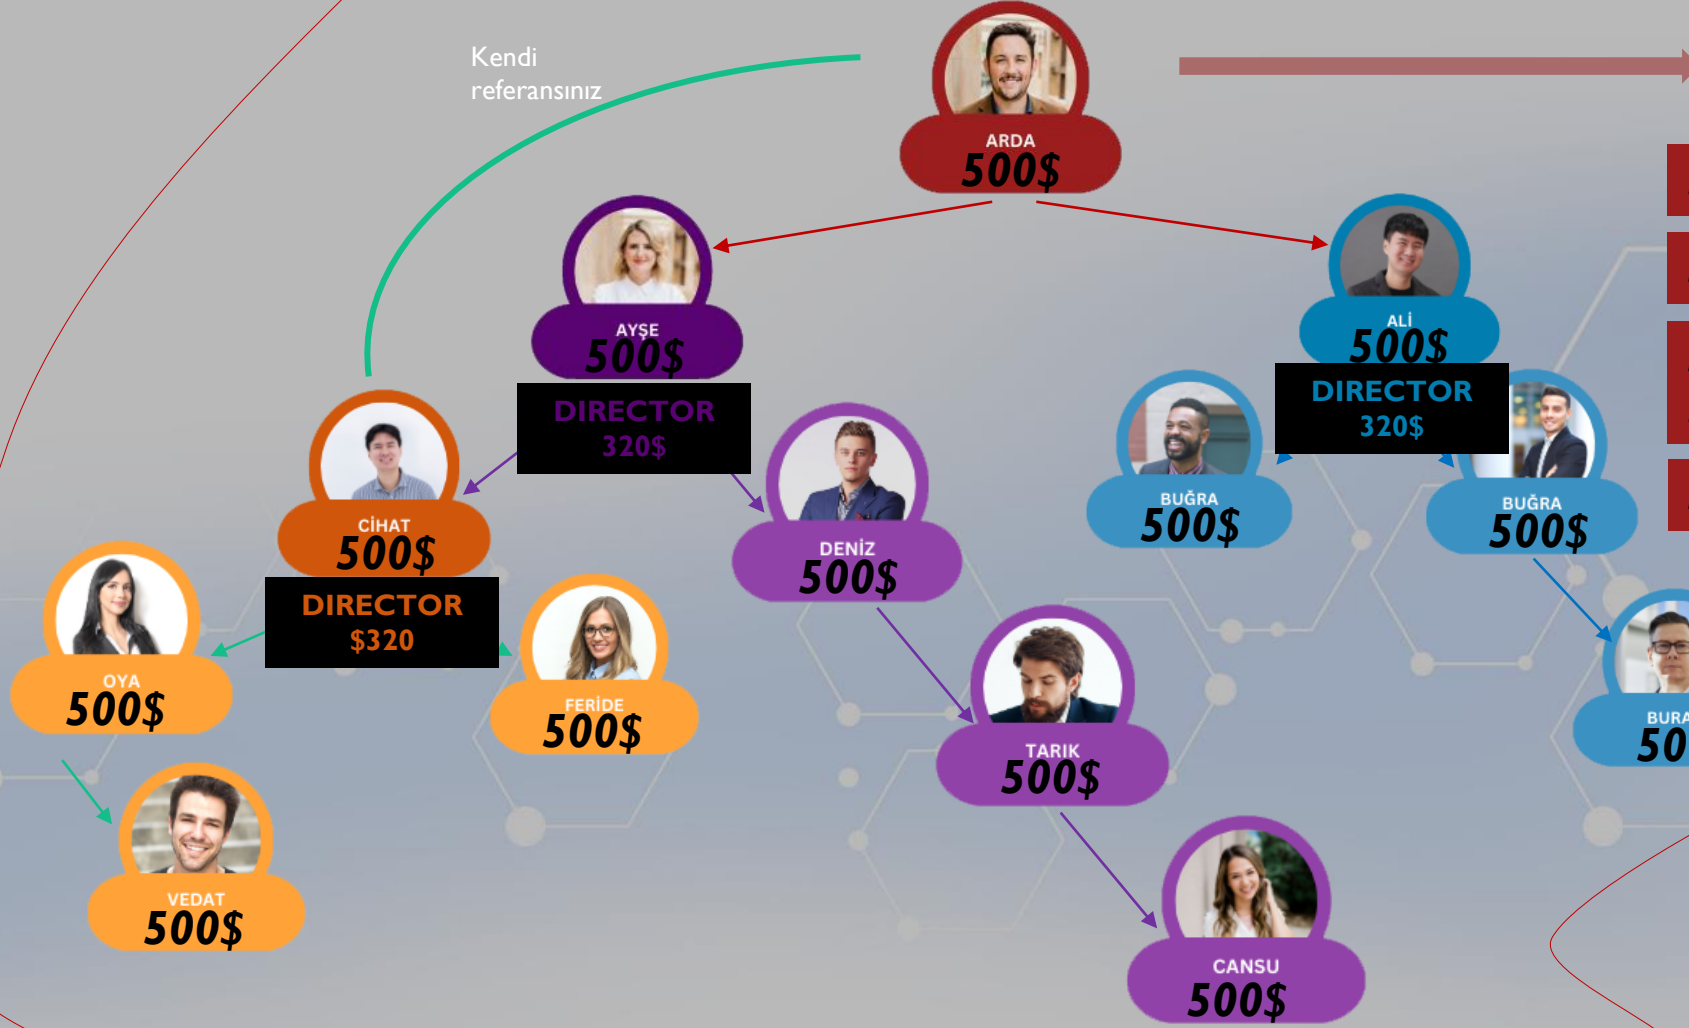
Kendi referansınız

ARDA
500$

AYŞE
500$
DIRECTOR
320$

ALİ
500$
DIRECTOR
320$

CİHAT
500$
DIRECTOR
$320

DENİZ
500$

BUĞRA
500$

BUĞRA
500$

OYA
500$

FERİDE
500$

TARIK
500$

BURA
50

VEDAT
500$

CANSU
500$